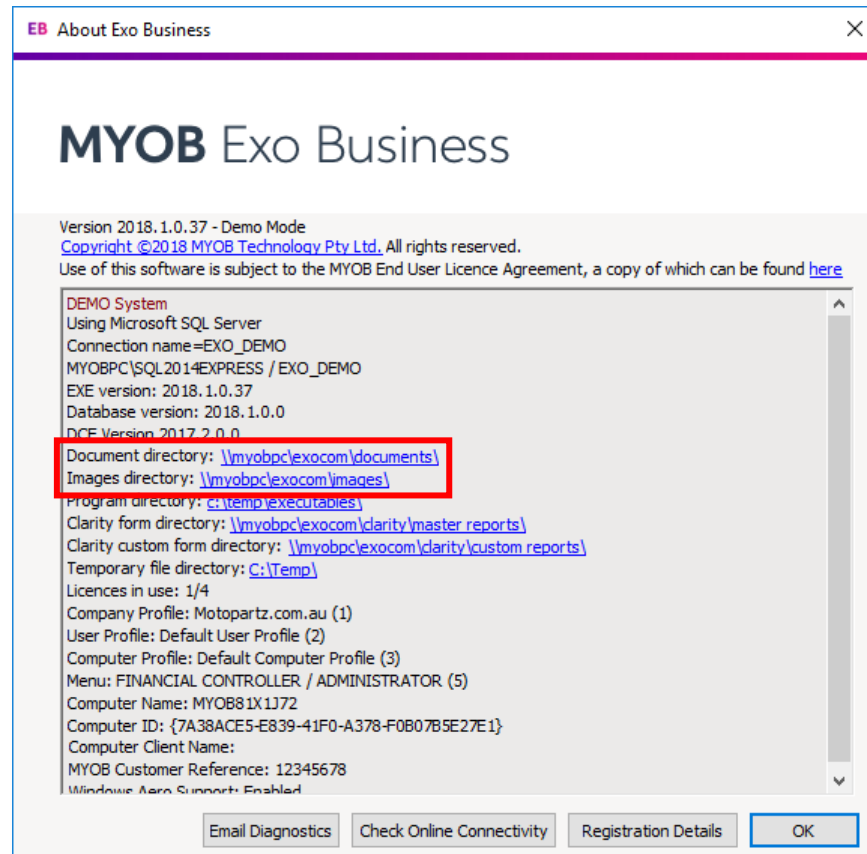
EB About Exo Business

MYOB Exo Business

Version 2018.1.0.37 - Demo Mode
Copyright ©2018 MYOB Technology Pty Ltd. All rights reserved.
Use of this software is subject to the MYOB End User Licence Agreement, a copy of which can be found here

DEMO System
Using Microsoft SQL Server
Connection name=EXO_DEMO
MYOBPC\SQL2014EXPRESS / EXO_DEMO
EXE version: 2018.1.0.37
Database version: 2018.1.0.0
DCE Version 2017.2.0.0
Document directory: \\myobpc\exocom\documents\
Images directory: \\myobpc\exocom\images\
Program directory: c:\temp\executables\
Clarity form directory: \\myobpc\exocom\clarity\master reports\
Clarity custom form directory: \\myobpc\exocom\clarity\custom reports\
Temporary file directory: C:\Temp\
Licences in use: 1/4
Company Profile: Motopartz.com.au (1)
User Profile: Default User Profile (2)
Computer Profile: Default Computer Profile (3)
Menu: FINANCIAL CONTROLLER / ADMINISTRATOR (5)
Computer Name: MYOB81X1J72
Computer ID: {7A38ACE5-E839-41F0-A378-F0B07B5E27E1}
Computer Client Name:
MYOB Customer Reference: 12345678
Windows Aero Support: Enabled

Email Diagnostics | Check Online Connectivity | Registration Details | OK